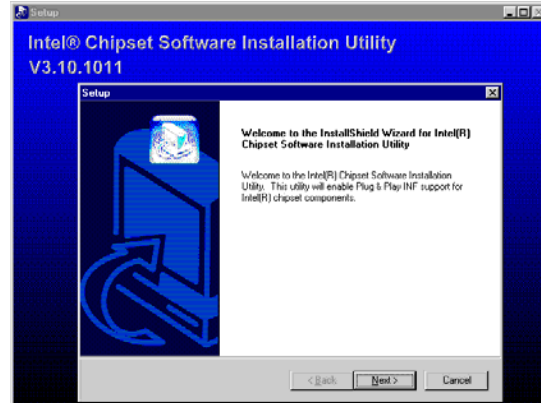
Setup

Intel® Chipset Software Installation Utility
V3.10.1011

Setup

Welcome to the InstallShield Wizard for Intel(R) Chipset Software Installation Utility

Welcome to the Intel(R) Chipset Software Installation Utility. This utility will enable Plug & Play INF support for Intel(R) chipset components.

< Back Next > Cancel